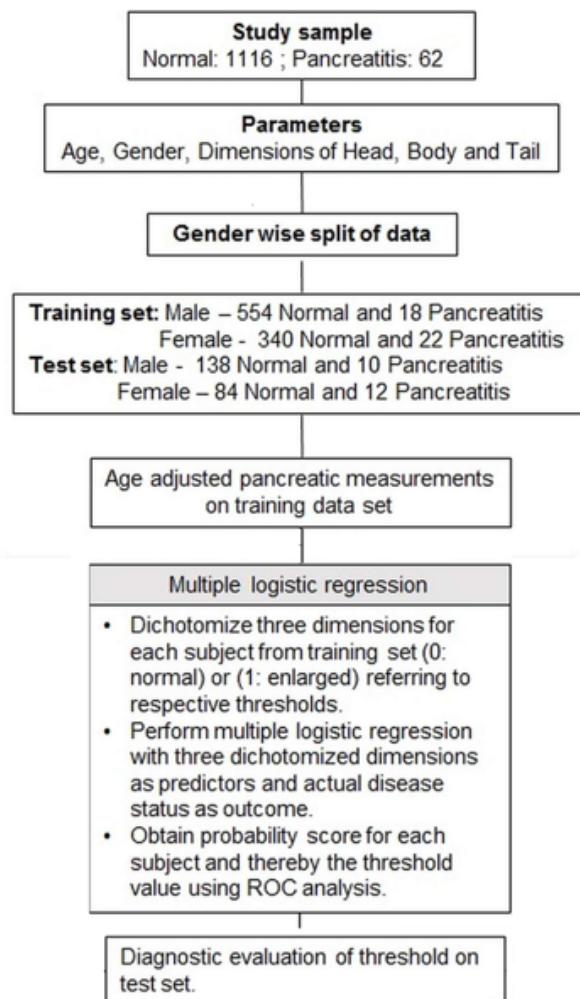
**Study sample**
Normal: 1116 ; Pancreatitis: 62

**Parameters**
Age, Gender, Dimensions of Head, Body and Tail

**Gender wise split of data**

**Training set:** Male – 554 Normal and 18 Pancreatitis
Female - 340 Normal and 22 Pancreatitis
**Test set**: Male - 138 Normal and 10 Pancreatitis
Female – 84 Normal and 12 Pancreatitis

Age adjusted pancreatic measurements on training data set

Multiple logistic regression

- Dichotomize three dimensions for each subject from training set (0: normal) or (1: enlarged) referring to respective thresholds.
- Perform multiple logistic regression with three dichotomized dimensions as predictors and actual disease status as outcome.
- Obtain probability score for each subject and thereby the threshold value using ROC analysis.

Diagnostic evaluation of threshold on test set.